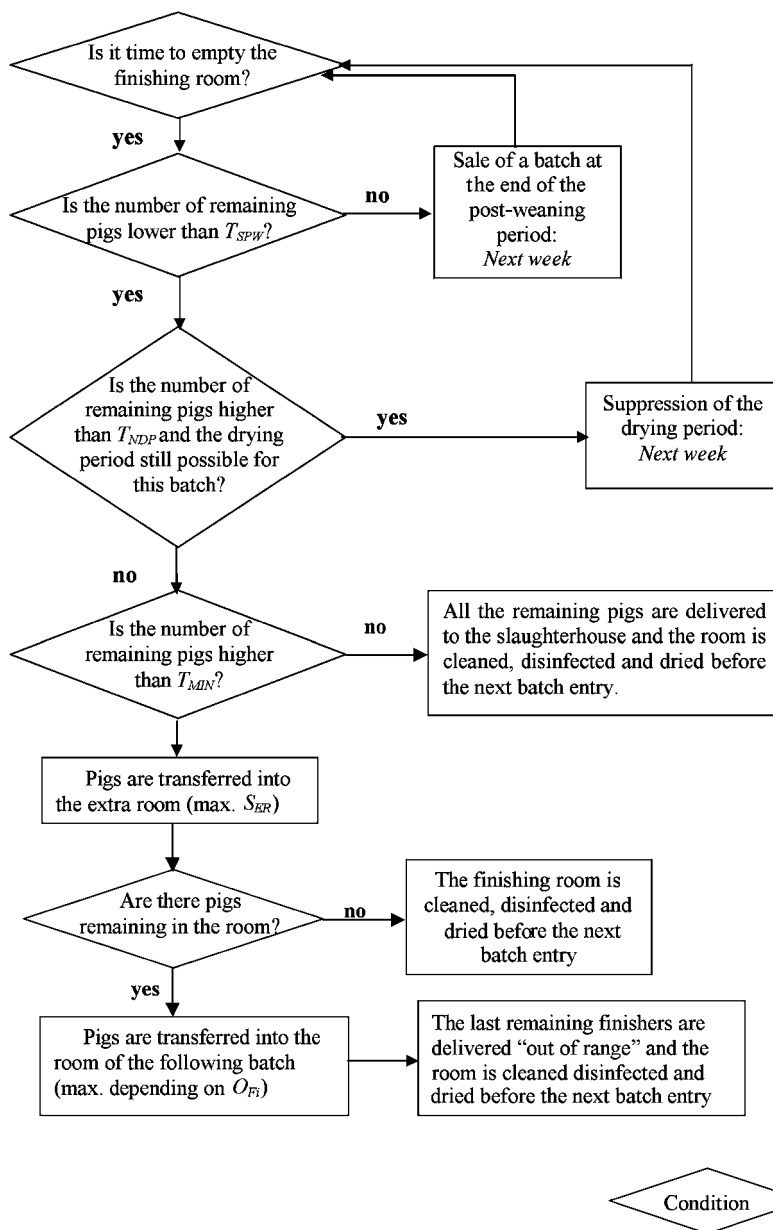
Is it time to empty the finishing room?

yes

Is the number of remaining pigs lower than $T_{SPW}$?

no

Sale of a batch at the end of the post-weaning period: *Next week*

yes

Is the number of remaining pigs higher than $T_{NDP}$ and the drying period still possible for this batch?

yes

Suppression of the drying period: *Next week*

no

Is the number of remaining pigs higher than $T_{MIN}$?

no

All the remaining pigs are delivered to the slaughterhouse and the room is cleaned, disinfected and dried before the next batch entry.

Pigs are transferred into the extra room (max. $S_{ER}$)

Are there pigs remaining in the room?

no

The finishing room is cleaned, disinfected and dried before the next batch entry

yes

Pigs are transferred into the room of the following batch (max. depending on $O_{Fi}$)

The last remaining finishers are delivered "out of range" and the room is cleaned disinfected and dried before the next batch entry

Condition